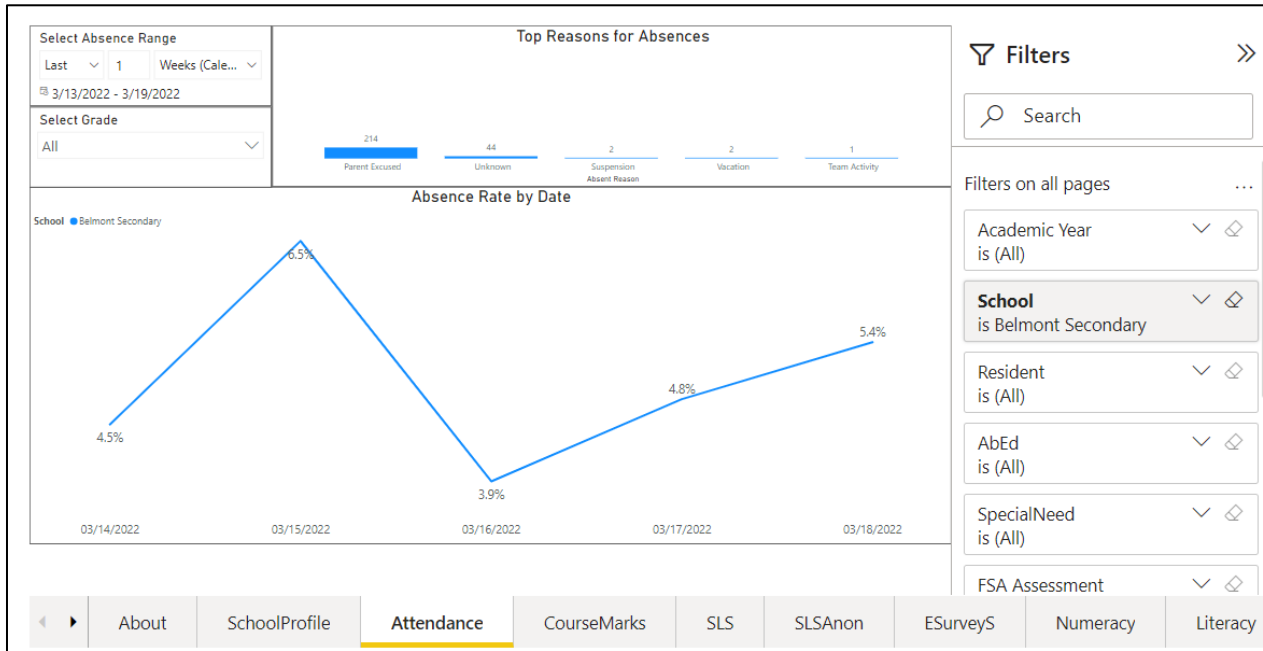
Select Absence Range

Last | 1 | Weeks (Cale...

3/13/2022 - 3/19/2022

Select Grade

All

Top Reasons for Absences

| 214 | 44 | 2 | 2 | 1 |
|---|---|---|---|---|
| Parent Excused | Unknown | Suspension | Vacation | Team Activity |

Absent Reason

Absence Rate by Date

School ● Belmont Secondary

6.5%

4.5%

3.9%

4.8%

5.4%

03/14/2022 03/15/2022 03/16/2022 03/17/2022 03/18/2022

Filters

Search

Filters on all pages ...

Academic Year
is (All)

School
is Belmont Secondary

Resident
is (All)

AbEd
is (All)

SpecialNeed
is (All)

FSA Assessment

About SchoolProfile Attendance CourseMarks SLS SLSAnon ESurveyS Numeracy Literacy